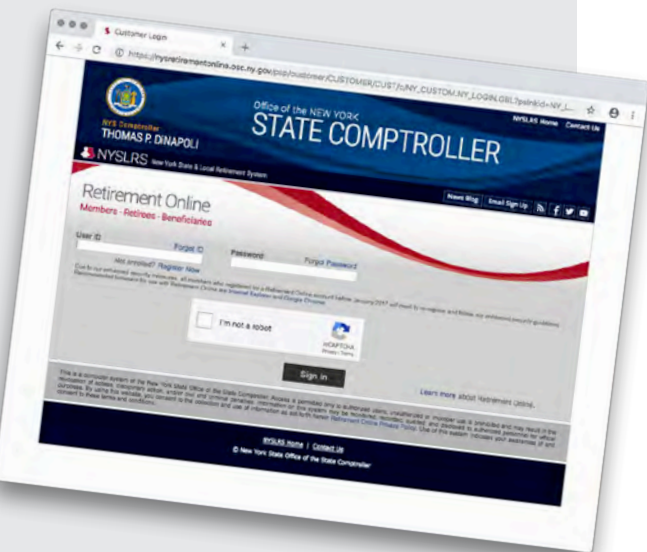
Customer Login

https://nysretirementonline.osc.ny.gov/psp/customer/CUSTOMER/CUST/c/NY_CUSTOM.NY_LOGIN.GBL?pslnkid=NY_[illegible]

NYS Comptroller
THOMAS P. DiNAPOLI

Office of the NEW YORK
STATE COMPTROLLER

NYSLRS Home Contact Us

NYSLRS New York State & Local Retirement System

News Blog Email Sign Up

Retirement Online
Members · Retirees · Beneficiaries

User ID
Forgot ID
Not enrolled? Register Now

Password
Forgot Password

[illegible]

I'm not a robot
reCAPTCHA
Privacy - Terms

Sign In

Learn more about Retirement Online.

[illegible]

NYSLRS Home | Contact Us
© New York State Office of the State Comptroller